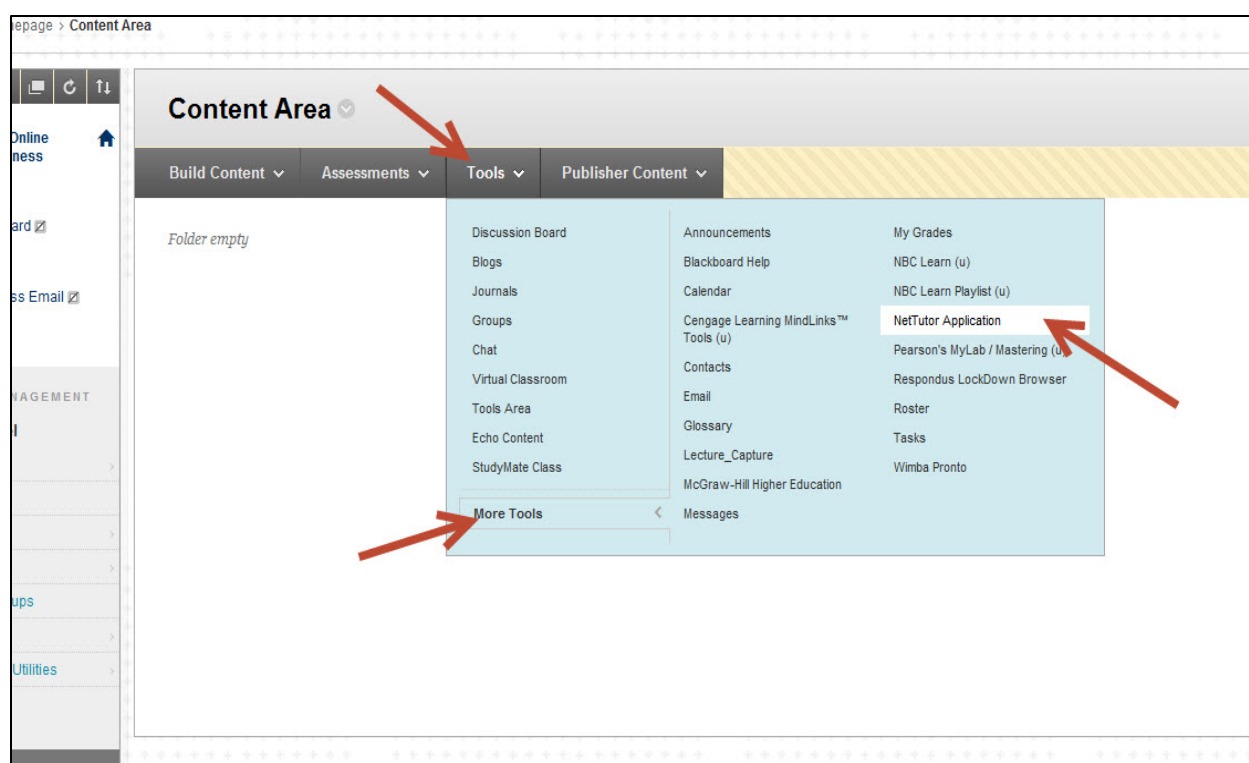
iepage › Content Area

Online
ness

ard

ss Email

NAGEMENT

ups

Utilities

Content Area

Build Content ⌄ Assessments ⌄ Tools ⌄ Publisher Content ⌄

Folder empty

Discussion Board
Blogs
Journals
Groups
Chat
Virtual Classroom
Tools Area
Echo Content
StudyMate Class
More Tools

Announcements
Blackboard Help
Calendar
Cengage Learning MindLinks™ Tools (u)
Contacts
Email
Glossary
Lecture_Capture
McGraw-Hill Higher Education
Messages

My Grades
NBC Learn (u)
NBC Learn Playlist (u)
NetTutor Application
Pearson's MyLab / Mastering (u
Respondus LockDown Browser
Roster
Tasks
Wimba Pronto